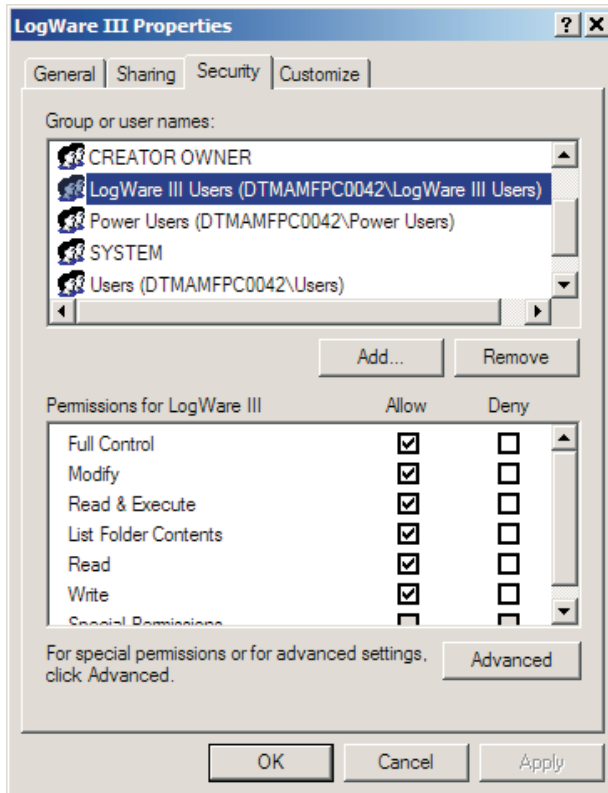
LogWare III Properties

? X

General | Sharing | Security | Customize

Group or user names:

CREATOR OWNER
LogWare III Users (DTMAMFPC0042\LogWare III Users)
Power Users (DTMAMFPC0042\Power Users)
SYSTEM
Users (DTMAMFPC0042\Users)

Add... | Remove

| Permissions for LogWare III | Allow | Deny |
|---|---|---|
| Full Control | ☑ | ☐ |
| Modify | ☑ | ☐ |
| Read & Execute | ☑ | ☐ |
| List Folder Contents | ☑ | ☐ |
| Read | ☑ | ☐ |
| Write | ☑ | ☐ |
| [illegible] | ☐ | ☐ |

For special permissions or for advanced settings, click Advanced.

Advanced

OK | Cancel | Apply